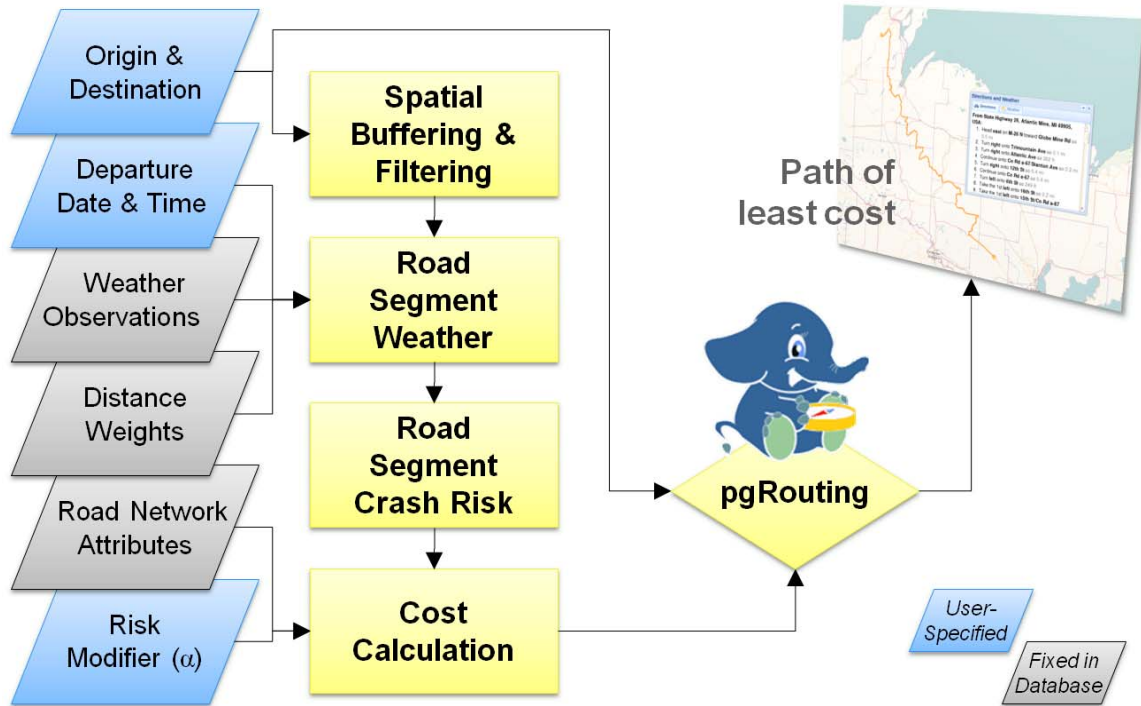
Origin & Destination

Departure Date & Time

Weather Observations

Distance Weights

Road Network Attributes

Risk Modifier ($\alpha$)

Spatial Buffering & Filtering

Road Segment Weather

Road Segment Crash Risk

Cost Calculation

pgRouting

Path of least cost

User-Specified

Fixed in Database